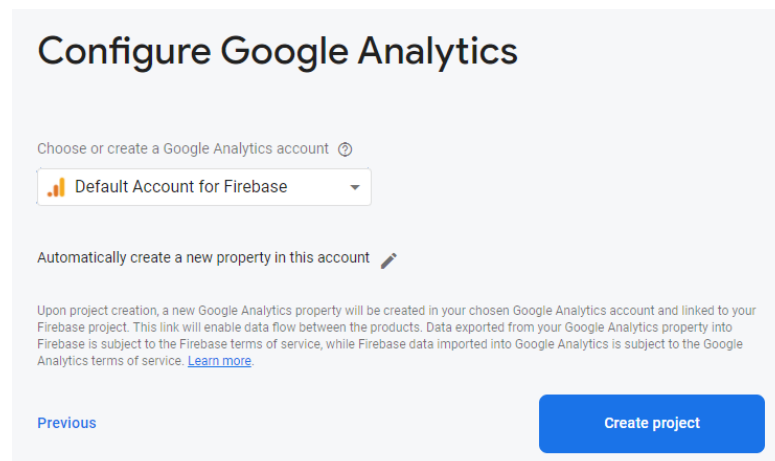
Configure Google Analytics

Choose or create a Google Analytics account

Default Account for Firebase

Automatically create a new property in this account

Upon project creation, a new Google Analytics property will be created in your chosen Google Analytics account and linked to your Firebase project. This link will enable data flow between the products. Data exported from your Google Analytics property into Firebase is subject to the Firebase terms of service, while Firebase data imported into Google Analytics is subject to the Google Analytics terms of service. Learn more.

Previous

Create project